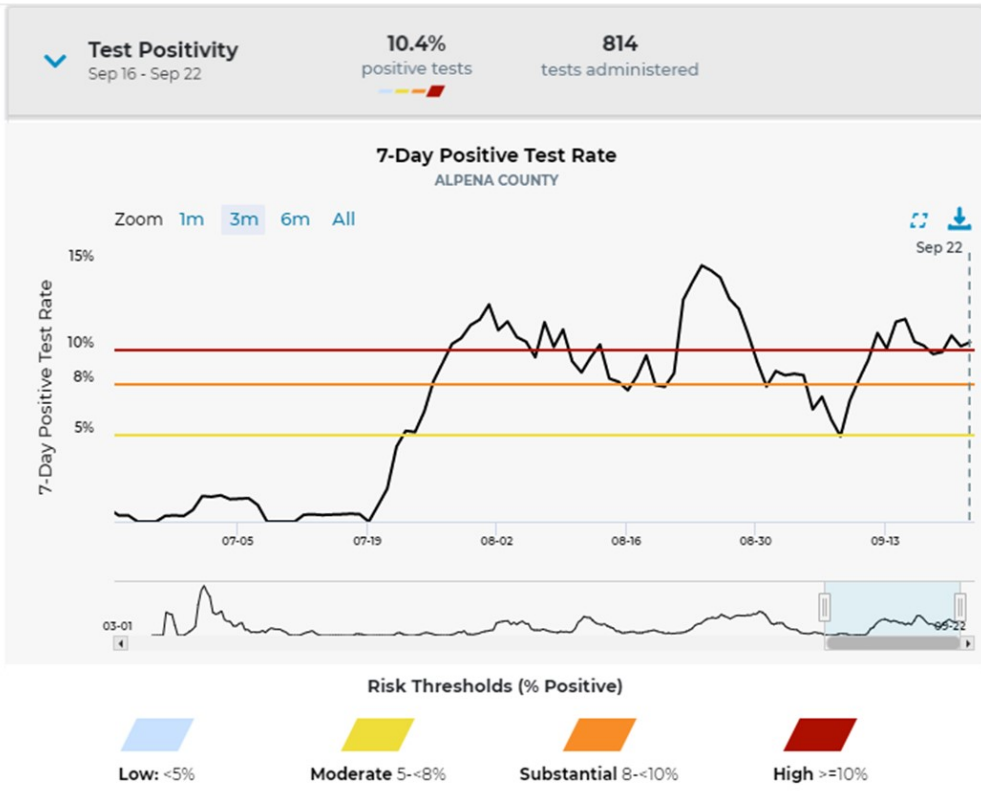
Test Positivity
Sep 16 - Sep 22

10.4%
positive tests

814
tests administered

7-Day Positive Test Rate
ALPENA COUNTY

Zoom 1m 3m 6m All

Sep 22

15%
10%
8%
5%

7-Day Positive Test Rate

07-05 07-19 08-02 08-16 08-30 09-13

03-01 09-22

Risk Thresholds (% Positive)

Low: <5%
Moderate 5-<8%
Substantial 8-<10%
High >=10%